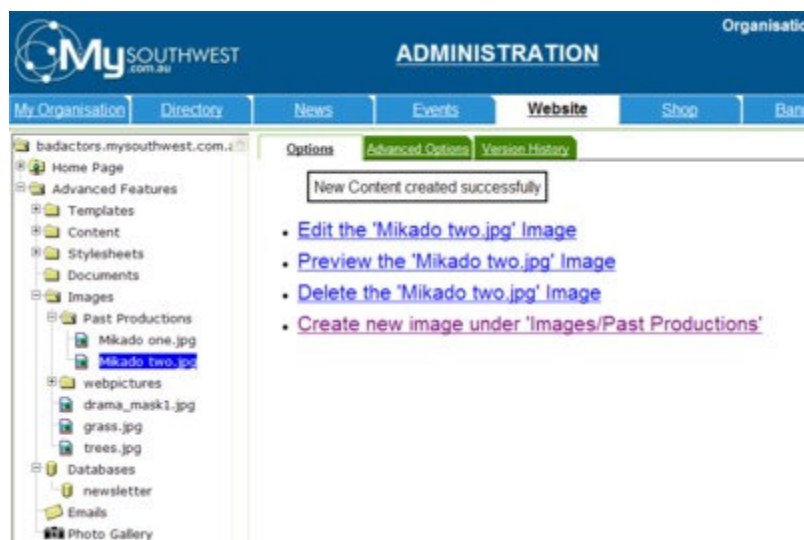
MySOUTHWEST .com.au

ADMINISTRATION

Organisatio

My Organisation | Directory | News | Events | Website | Shop | Ban

badactors.mysouthwest.com.a
Home Page
Advanced Features
Templates
Content
Stylesheets
Documents
Images
Past Productions
Mikado one.jpg
Mikado two.jpg
webpictures
drama_mask1.jpg
grass.jpg
trees.jpg
Databases
newsletter
Emails
Photo Gallery

Options | Advanced Options | Version History

New Content created successfully

- Edit the 'Mikado two.jpg' Image
- Preview the 'Mikado two.jpg' Image
- Delete the 'Mikado two.jpg' Image
- Create new image under 'Images/Past Productions'